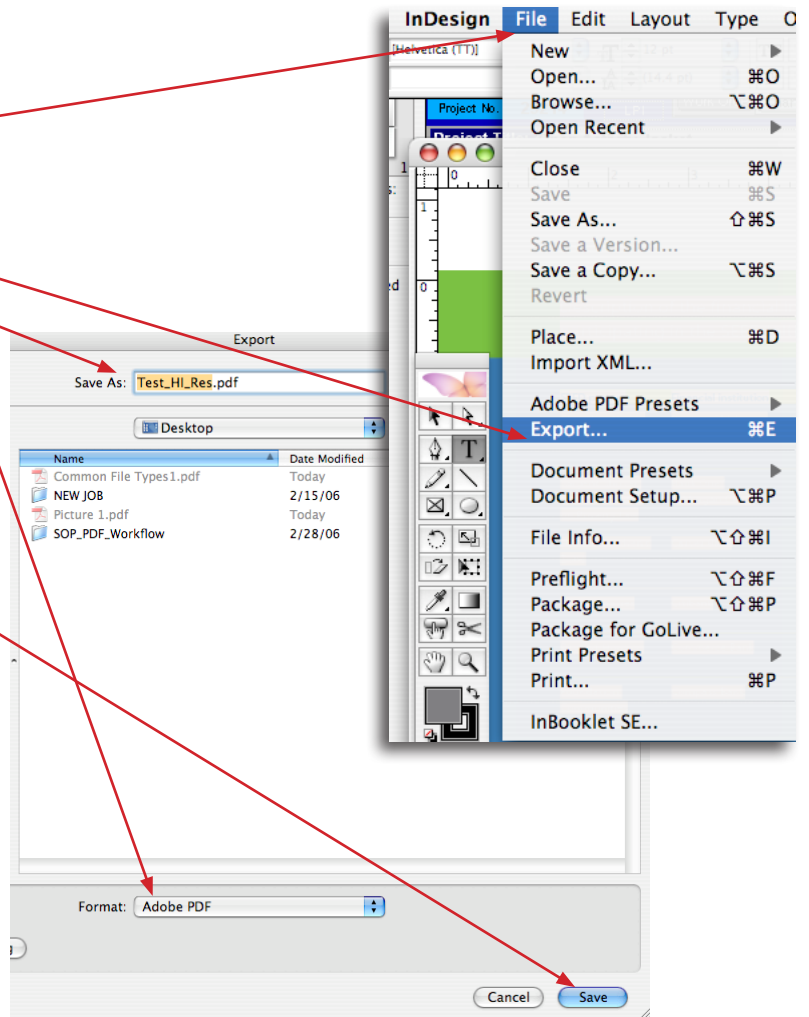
InDesign File Edit Layout Type O

[Helvetica (TT)]

Project No.

Project T

New ▶
Open... ⌘O
Browse... ⌥⌘O
Open Recent ▶
Close ⌘W
Save ⌘S
Save As... ⇧⌘S
Save a Version...
Save a Copy... ⌥⌘S
Revert
Place... ⌘D
Import XML...
Adobe PDF Presets ▶
Export... ⌘E
Document Presets ▶
Document Setup... ⌥⌘P
File Info... ⌥⇧⌘I
Preflight... ⌥⇧⌘F
Package... ⌥⇧⌘P
Package for GoLive...
Print Presets ▶
Print... ⌘P
InBooklet SE...

Export

Save As: Test_HI_Res.pdf

Desktop

| Name | Date Modified |
|---|---|
| Common File Types1.pdf | Today |
| NEW JOB | 2/15/06 |
| Picture 1.pdf | Today |
| SOP_PDF_Workflow | 2/28/06 |

Format: Adobe PDF

Cancel Save